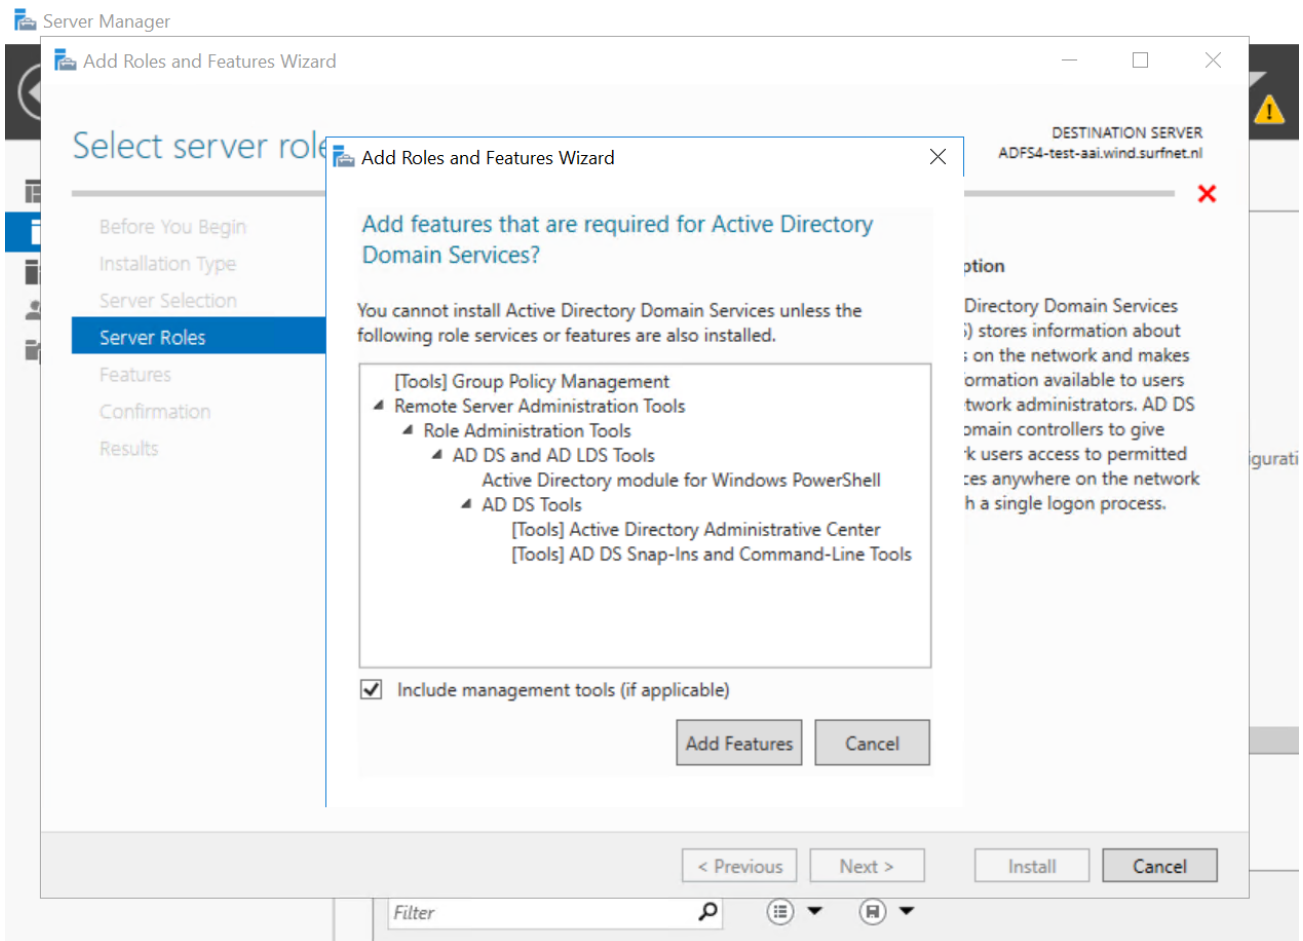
Server Manager

Add Roles and Features Wizard

Select server role

DESTINATION SERVER
ADFS4-test-aai.wind.surfnet.nl

Before You Begin
Installation Type
Server Selection
Server Roles
Features
Confirmation
Results

Add Roles and Features Wizard

Add features that are required for Active Directory Domain Services?

You cannot install Active Directory Domain Services unless the following role services or features are also installed.

[Tools] Group Policy Management
Remote Server Administration Tools
Role Administration Tools
AD DS and AD LDS Tools
Active Directory module for Windows PowerShell
AD DS Tools
[Tools] Active Directory Administrative Center
[Tools] AD DS Snap-Ins and Command-Line Tools

Include management tools (if applicable)

Add Features
Cancel

ption
Directory Domain Services
) stores information about
on the network and makes
ormation available to users
twork administrators. AD DS
omain controllers to give
k users access to permitted
es anywhere on the network
h a single logon process.

gurati

< Previous
Next >
Install
Cancel

Filter